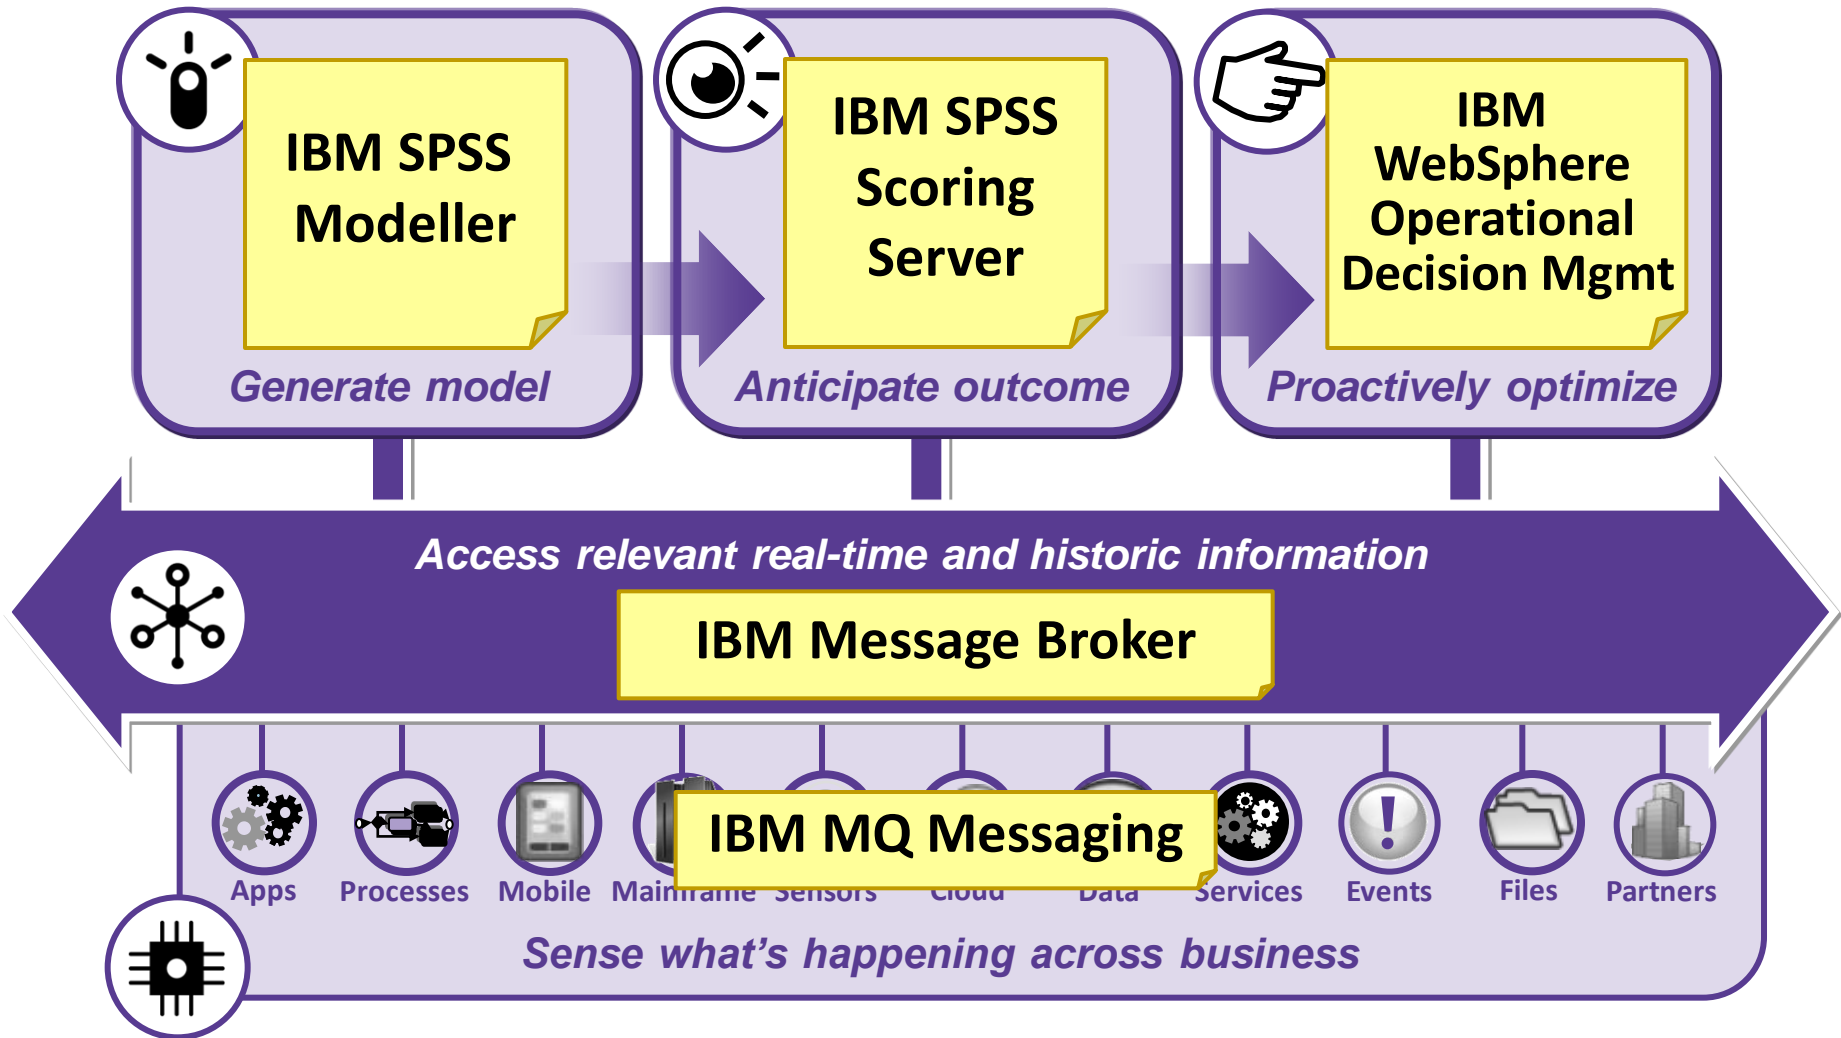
IBM SPSS Modeller

Generate model

IBM SPSS Scoring Server

Anticipate outcome

IBM WebSphere Operational Decision Mgmt

Proactively optimize

Access relevant real-time and historic information

IBM Message Broker

Apps Processes Mobile Mainframe Sensors Cloud Data Services Events Files Partners

IBM MQ Messaging

Sense what's happening across business